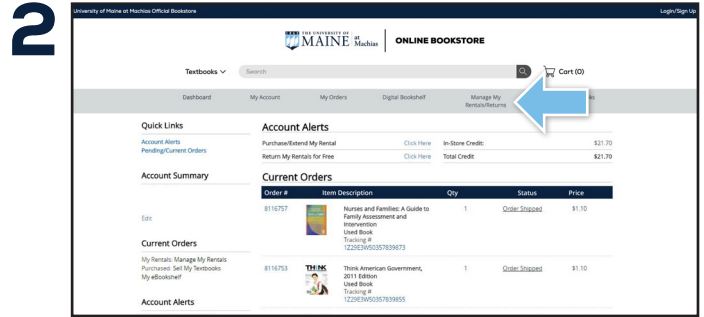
2

University of Maine at Machias Official Bookstore

Login/Sign Up

THE UNIVERSITY OF MAINE at Machias

ONLINE BOOKSTORE

Textbooks

Search

Cart (0)

Dashboard | My Account | My Orders | Digital Bookshelf | Manage My Rentals/Returns | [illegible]s

Quick Links

Account Alerts
Pending/Current Orders

Account Summary

Edit

Current Orders

My Rentals: Manage My Rentals
Purchased: Sell My Textbooks
My eBookshelf

Account Alerts

Account Alerts

| | | | |
|---|---|---|---|
| Purchase/Extend My Rental | Click Here | In-Store Credit: | \$21.70 |
| Return My Rentals for Free | Click Here | Total Credit | \$21.70 |

Current Orders

| Order # | Item Description | Qty | Status | Price |
|---|---|---|---|---|
| 8116757 | Nurses and Families: A Guide to Family Assessment and Intervention Used Book Tracking # 1Z29E3W50357839873 | 1 | Order Shipped | \$1.10 |
| 8116753 | THINK Think American Government, 2011 Edition Used Book Tracking # 1Z29E3W50357839855 | 1 | Order Shipped | \$1.10 |